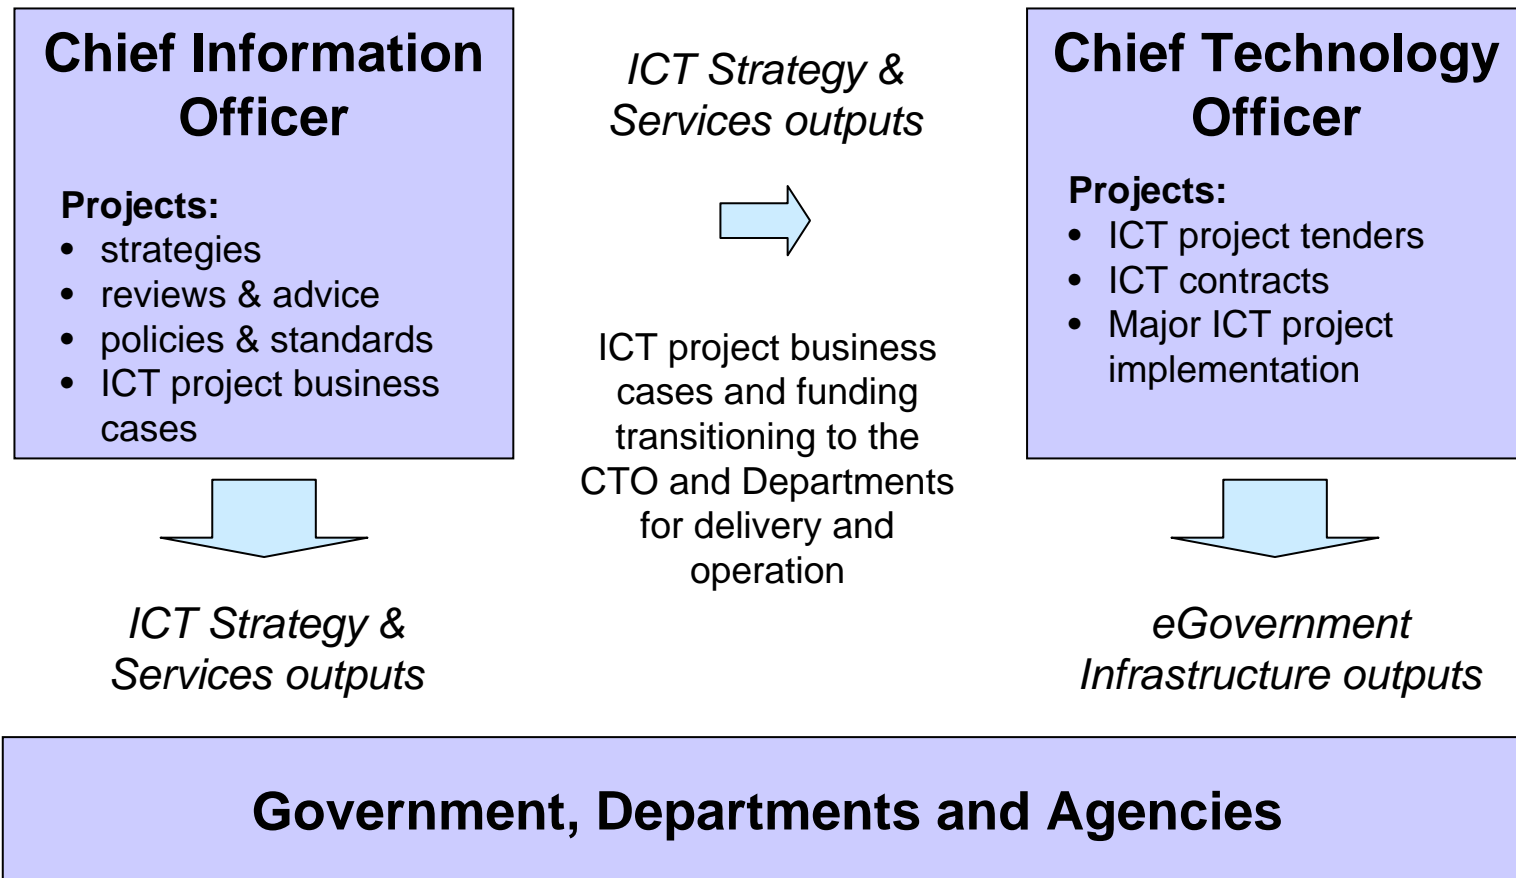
Chief Information Officer

Projects:
- strategies
- reviews & advice
- policies & standards
- ICT project business cases

ICT Strategy & Services outputs

ICT project business cases and funding transitioning to the CTO and Departments for delivery and operation

Chief Technology Officer

Projects:
- ICT project tenders
- ICT contracts
- Major ICT project implementation

ICT Strategy & Services outputs

eGovernment Infrastructure outputs

Government, Departments and Agencies